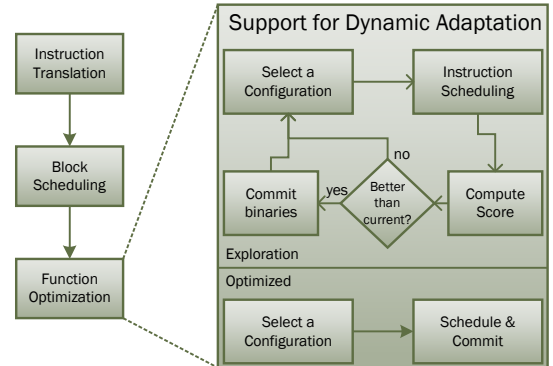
Instruction Translation

Block Scheduling

Function Optimization

Support for Dynamic Adaptation

Select a Configuration

Instruction Scheduling

no

Commit binaries

yes

Better than current?

Compute Score

Exploration

Optimized

Select a Configuration

Schedule & Commit